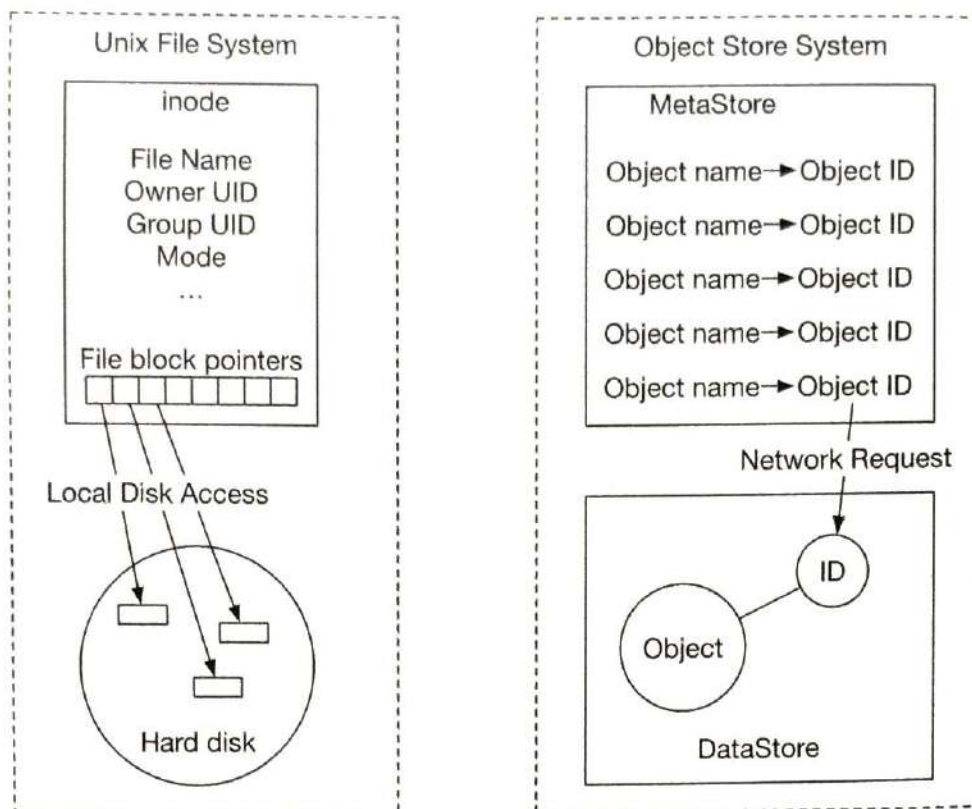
Unix File System

inode

File Name
Owner UID
Group UID
Mode
...

File block pointers

Local Disk Access

Hard disk

Object Store System

MetaStore

Object name → Object ID
Object name → Object ID
Object name → Object ID
Object name → Object ID
Object name → Object ID

Network Request

ID

Object

DataStore